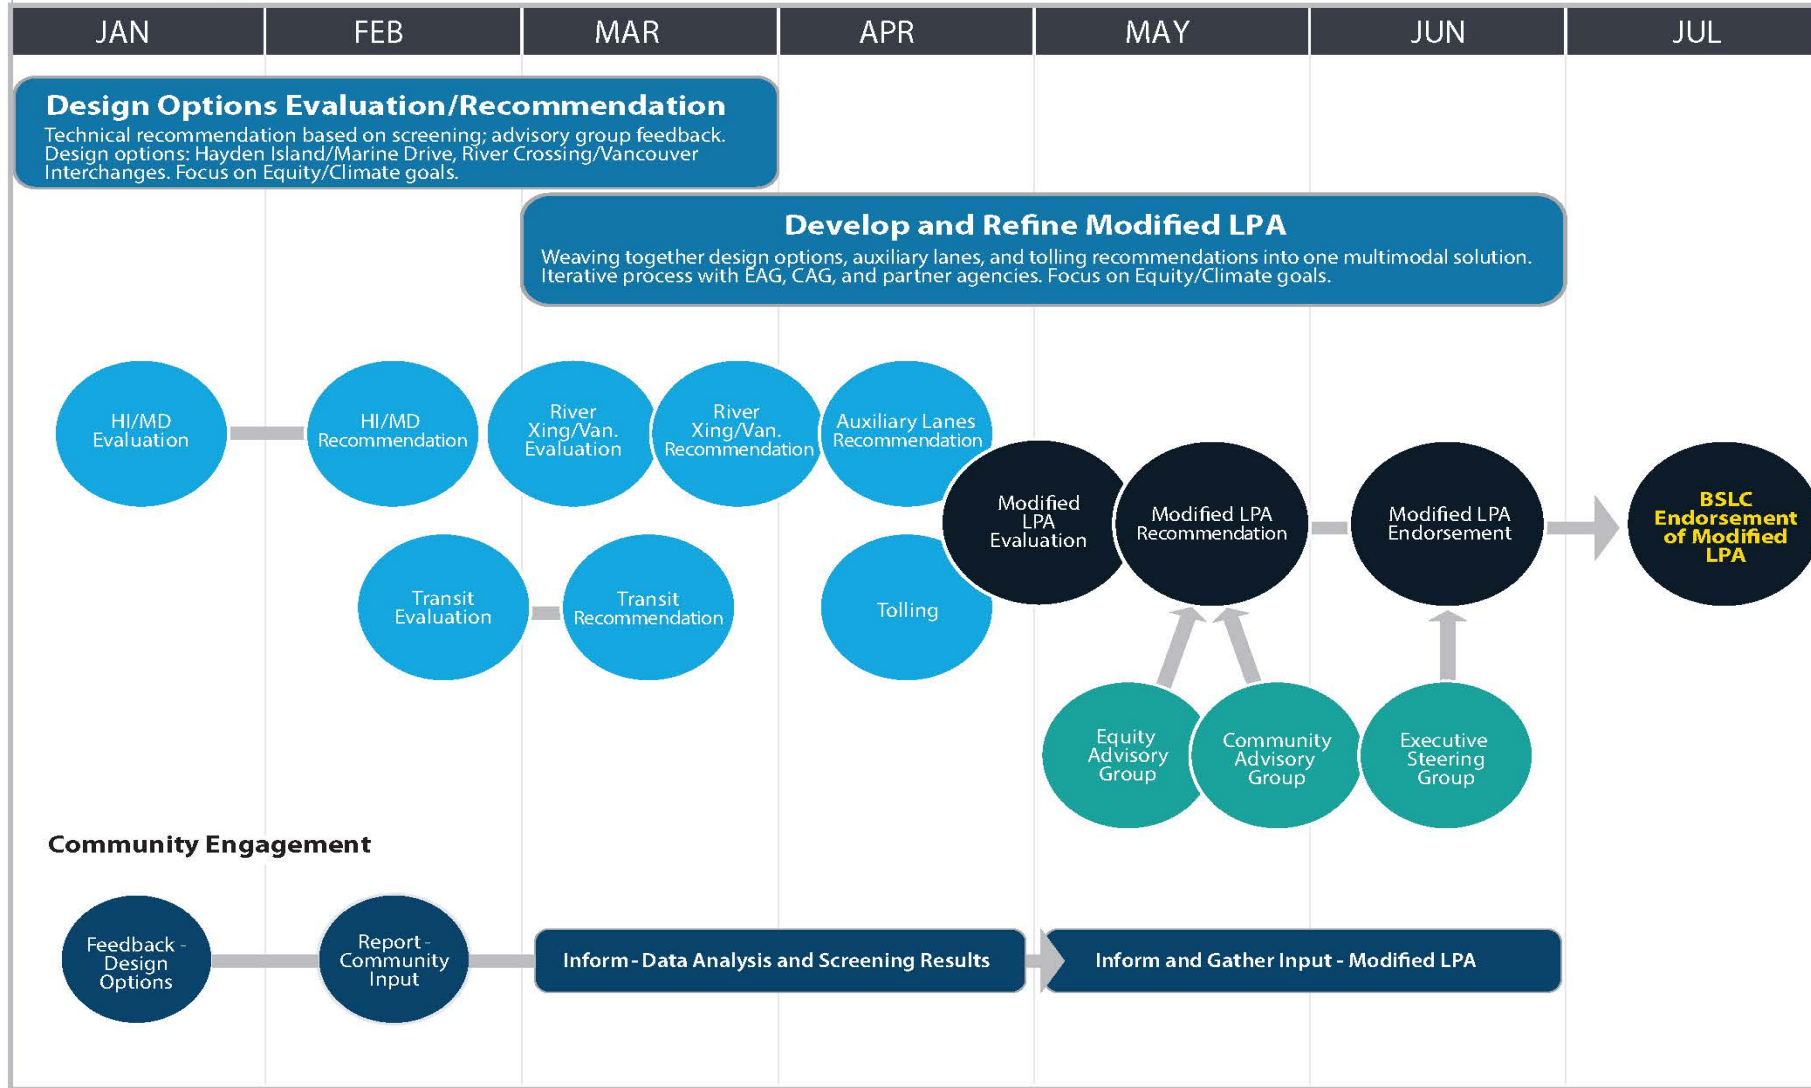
| JAN | FEB | MAR | APR | MAY | JUN | JUL |
|---|---|---|---|---|---|---|

Design Options Evaluation/Recommendation

Technical recommendation based on screening; advisory group feedback. Design options: Hayden Island/Marine Drive, River Crossing/Vancouver Interchanges. Focus on Equity/Climate goals.

Develop and Refine Modified LPA

Weaving together design options, auxiliary lanes, and tolling recommendations into one multimodal solution. Iterative process with EAG, CAG, and partner agencies. Focus on Equity/Climate goals.

HI/MD Evaluation

HI/MD Recommendation

River Xing/Van. Evaluation

River Xing/Van. Recommendation

Auxiliary Lanes Recommendation

Transit Evaluation

Transit Recommendation

Tolling

Modified LPA Evaluation

Modified LPA Recommendation

Modified LPA Endorsement

BSLC Endorsement of Modified LPA

Equity Advisory Group

Community Advisory Group

Executive Steering Group

Community Engagement

Feedback - Design Options

Report - Community Input

Inform - Data Analysis and Screening Results

Inform and Gather Input - Modified LPA